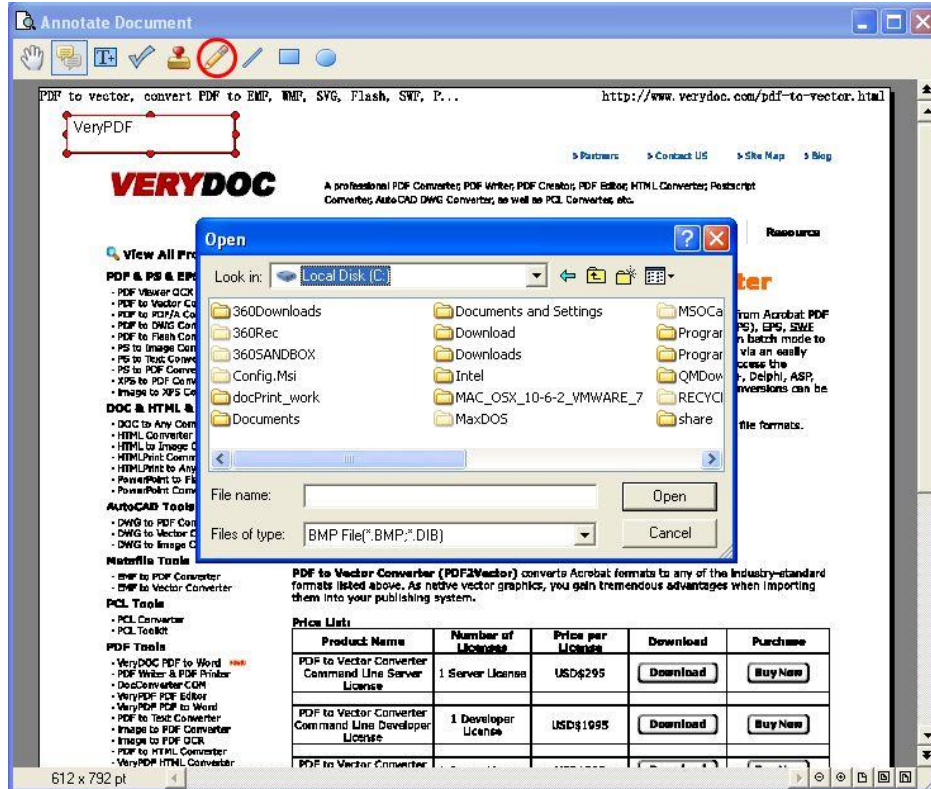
Annotate Document

PDF to vector, convert PDF to EMF, WMF, SVG, Flash, SWF, P...

http://www.verydoc.com/pdf-to-vector.html

VeryPDF

> Partners > Contact US > Site Map > Blog

VERYDOC

A professional PDF Converter, PDF Writer, PDF Creator, PDF Editor, HTML Converter, Postscript Converter, AutoCAD DWG Converter, as well as PCL Converter, etc.

Resource

View All Pro

PDF & PS & EPS

- PDF Viewer OCX
- PDF to Vector Co
- PDF to PDF/A Co
- PDF to DWG Con
- PDF to Flash Con
- PS to Image Con
- PS to Text Conve
- PS to PDF Conve
- XPS to PDF Conv
- Image to XPS Co

DOC & HTML &

- DOC to Any Com
- HTML Converter
- HTML to Image C
- HTMLPrint Comm
- HTMLPrint to Any
- PowerPoint to Fl
- PowerPoint Conv

AutoCAD Tools

- DWG to PDF Con
- DWG to Vector C
- DWG to Image C

Metafile Tools

- EMF to PDF Converter
- EMF to Vector Converter

PCL Tools

- PCL Converter
- PCL Toolkit

PDF Tools

- VeryDOC PDF to Word new
- PDF Writer & PDF Printer
- DocConverter COM
- VeryPDF PDF Editor
- VeryPDF PDF to Word
- PDF to Text Converter
- Image to PDF Converter
- Image to PDF OCR
- PDF to HTML Converter
- VeryPDF HTML Converter

ter

from Acrobat PDF PS), EPS, SWF n batch mode to via an easily ccess the , Delphi, ASP, nversions can be

file formats.

Open

Look in: Local Disk (C:)

360Downloads
360Rec
360SANDBOX
Config.Msi
docPrint_work
Documents
Documents and Settings
Download
Downloads
Intel
MAC_OSX_10-6-2_VMWARE_7
MaxDOS
MSOCa
Prograr
Prograr
QMDow
RECYCI
share

File name:
Files of type: BMP File(*.BMP;*.DIB)
Open
Cancel

PDF to Vector Converter (PDF2Vector) converts Acrobat formats to any of the industry-standard formats listed above. As native vector graphics, you gain tremendous advantages when importing them into your publishing system.

Price List:

| Product Name | Number of Licenses | Price per License | Download | Purchase |
|---|---|---|---|---|
| PDF to Vector Converter Command Line Server License | 1 Server License | USD$295 | Download | Buy Now |
| PDF to Vector Converter Command Line Developer License | 1 Developer License | USD$1995 | Download | Buy Now |
| PDF to Vector Converter | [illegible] | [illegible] | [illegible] | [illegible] |

612 x 792 pt